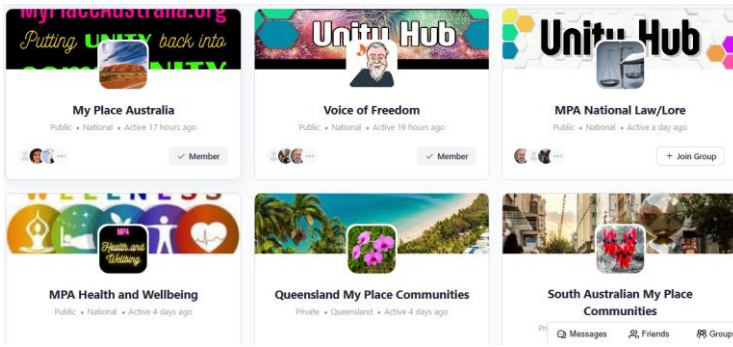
MyPlaceAustralia.org
Putting UNITY back into COMMUNITY

My Place Australia
Public • National • Active 17 hours ago
Member

Unity Hub

Voice of Freedom
Public • National • Active 19 hours ago
Member

Unity Hub

MPA National Law/Lore
Public • National • Active a day ago
+ Join Group

WELLNESS

MPA Health and Wellbeing

MPA Health and Wellbeing
Public • National • Active 4 days ago

Queensland My Place Communities
Private • Queensland • Active 4 days ago

South Australian My Place Communities
Pr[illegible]

Messages
Friends
Groups